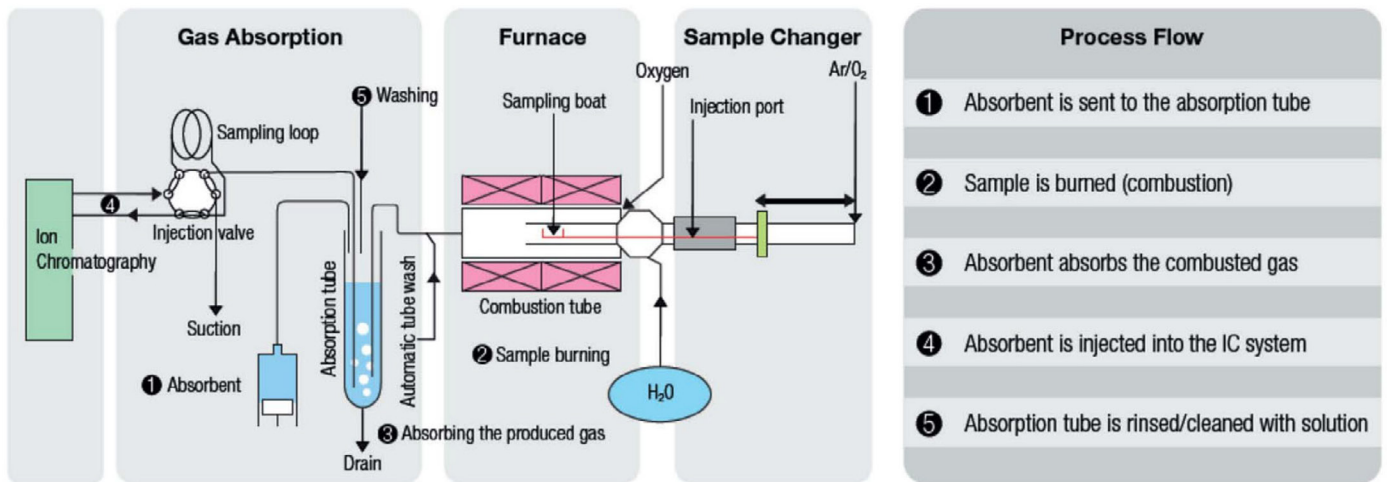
Gas Absorption

Furnace

Sample Changer

Oxygen

Ar/$O_2$

❺ Washing

Sampling boat

Injection port

Sampling loop

❹

Ion Chromatography

Injection valve

Suction

Absorption tube

Automatic tube wash

Combustion tube

❷ Sample burning

$H_2O$

❶ Absorbent

❸ Absorbing the produced gas

Drain

Process Flow

❶ Absorbent is sent to the absorption tube

❷ Sample is burned (combustion)

❸ Absorbent absorbs the combusted gas

❹ Absorbent is injected into the IC system

❺ Absorption tube is rinsed/cleaned with solution